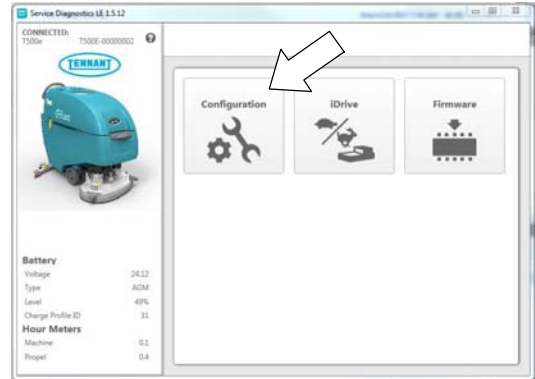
Service Diagnostics LE 1.5.12

CONNECTED:
T500e T500E-00000002

TENNANT

Configuration

iDrive

Firmware

Battery
| | |
|---|---|
| Voltage | 24.12 |
| Type | AGM |
| Level | 49% |
| Charge Profile ID | 31 |

Hour Meters
| | |
|---|---|
| Machine | 0.1 |
| Propel | 0.4 |